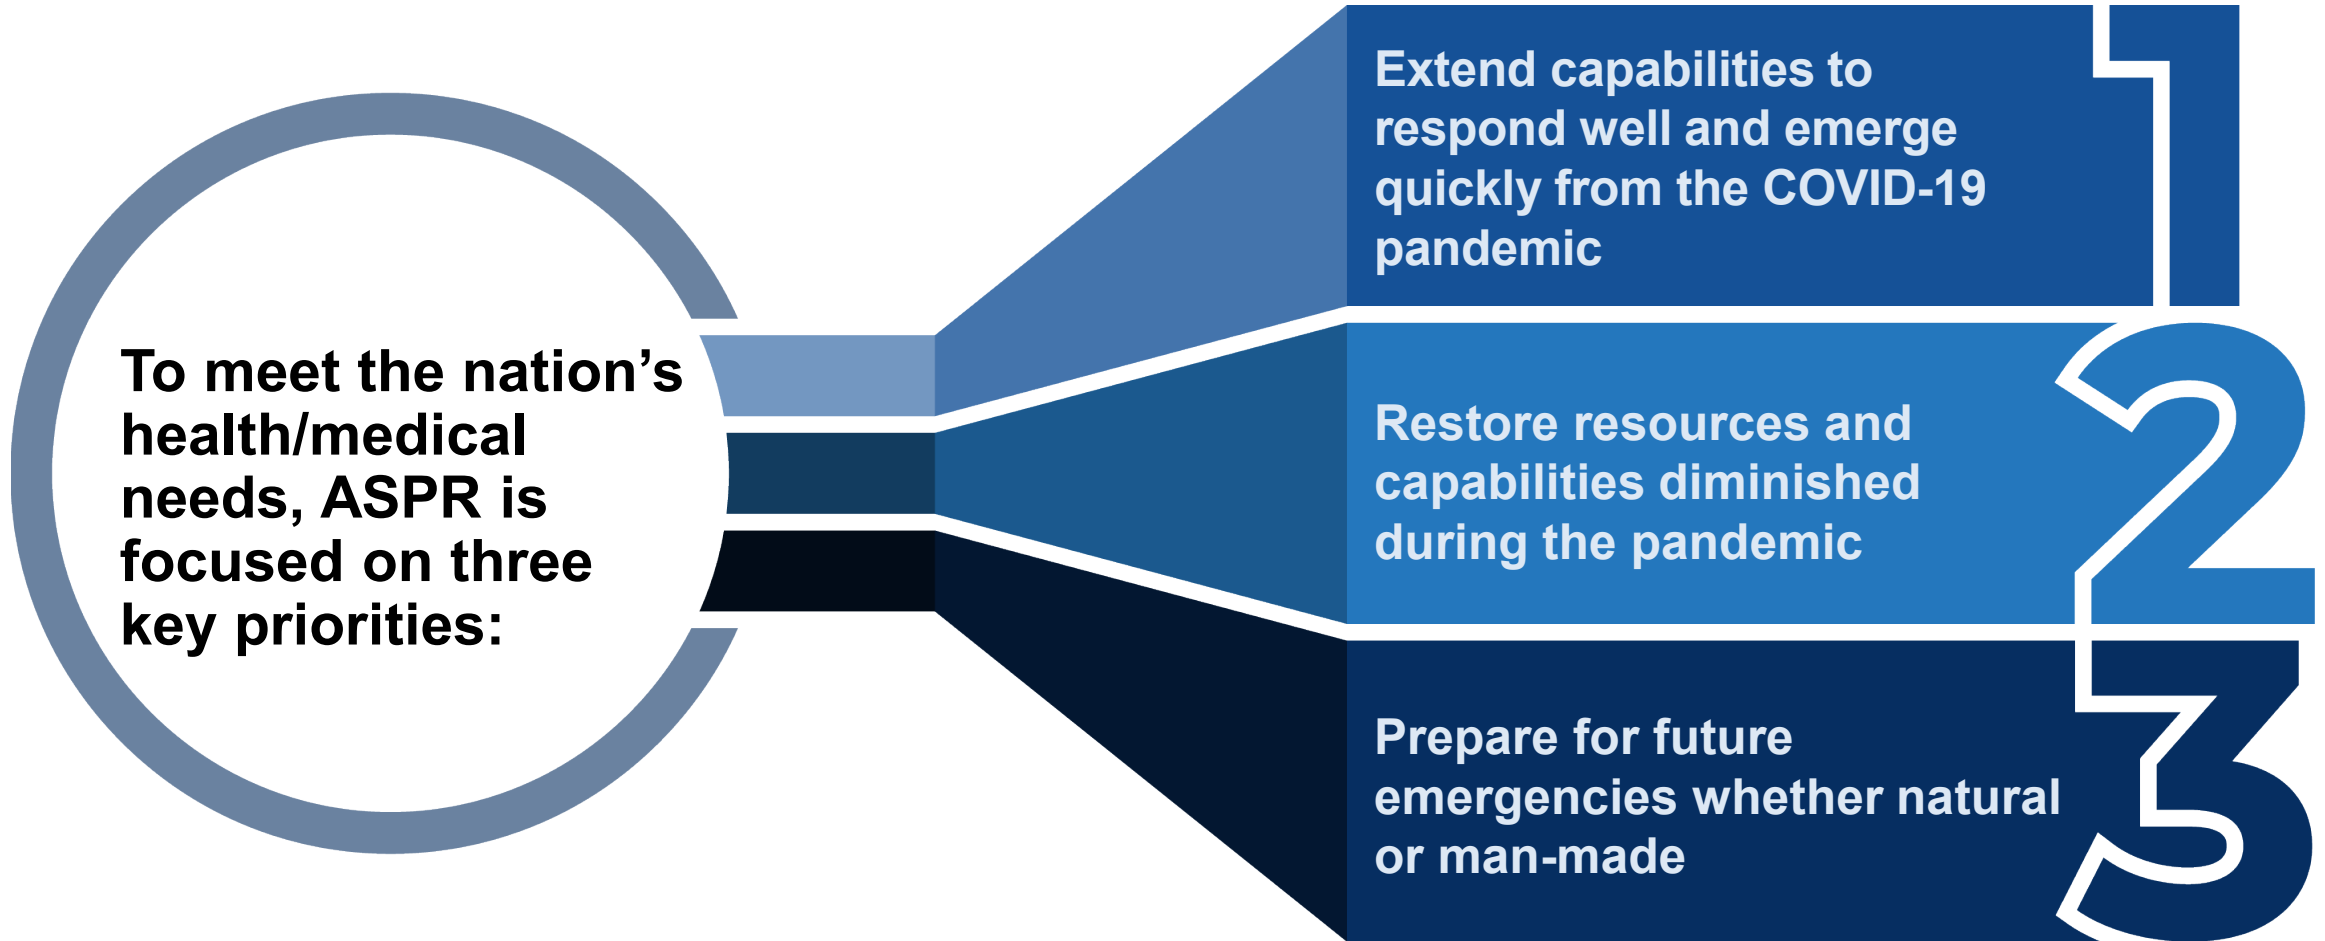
To meet the nation’s health/medical needs, ASPR is focused on three key priorities:

Extend capabilities to respond well and emerge quickly from the COVID-19 pandemic

1

Restore resources and capabilities diminished during the pandemic

2

Prepare for future emergencies whether natural or man-made

3